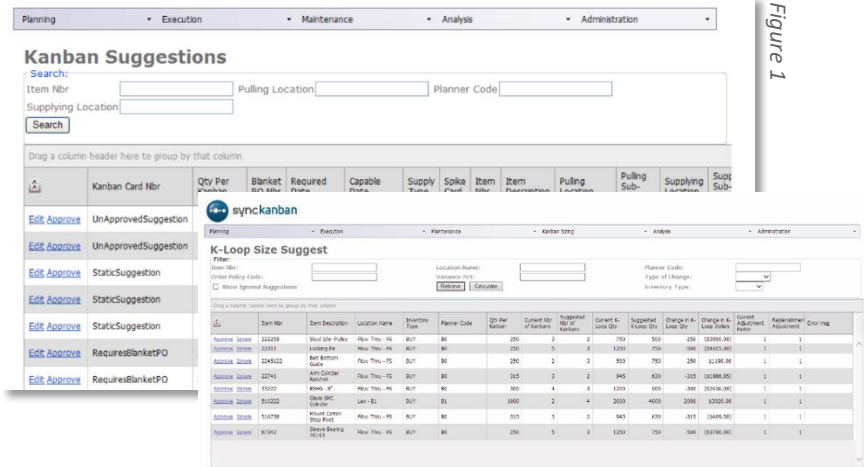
Figure 1

Planning • Execution • Maintenance • Analysis • Administration •

Kanban Suggestions

Search:
Item Nbr
Pulling Location
Planner Code
Supplying Location
Search

Drag a column header here to group by that column

| | Kanban Card Nbr | Qty Per Kanban | Blanket PO Nbr | Required Date | Capable Date | Supply Type | Spike Card | Item Nbr | Item Description | Pulling Location | Pulling Sub- | Supplying Location | Supp Sub- |
|---|---|---|---|---|---|---|---|---|---|---|---|---|---|
| Edit Approve | UnApprovedSuggestion | | | | | | | | | | | | |
| Edit Approve | UnApprovedSuggestion | | | | | | | | | | | | |
| Edit Approve | StaticSuggestion | | | | | | | | | | | | |
| Edit Approve | StaticSuggestion | | | | | | | | | | | | |
| Edit Approve | StaticSuggestion | | | | | | | | | | | | |
| Edit Approve | RequiresBlanketPO | | | | | | | | | | | | |
| Edit Approve | RequiresBlanketPO | | | | | | | | | | | | |

synckanban

Planning • Execution • Maintenance • Kanban Sizing • Analysis • Administration

K-Loop Size Suggest

Filter:
Item Nbr:
Order Policy Code:
Show Ignored Suggestions
Location Name:
Variance Pct:
Retrieve Calculate
Planner Code:
Type of Change:
Inventory Type:

Drag a column header here to group by that column

| | Item Nbr | Item Description | Location Name | Inventory Type | Planner Code | Qty Per Kanban | Current Nbr of Kanbans | Suggested Nbr of Kanbans | Current K-Loop Qty | Suggested K-Loop Qty | Change in K-Loop Qty | Change in K-Loop Dollars | Current Adjustment Factor | Replenishment Adjustment | Error msg |
|---|---|---|---|---|---|---|---|---|---|---|---|---|---|---|---|
| Approve Ignore | 222208 | Stud Idler Pulley | Flow Thru - FS | BUY | 80 | 250 | 3 | 2 | 750 | 500 | -250 | [$3950.00] | 1 | 1 | |
| Approve Ignore | 22011 | Locking Pin | Flow Thru - FS | BUY | 80 | 250 | 5 | 3 | 1250 | 750 | -500 | [$4415.00] | 1 | 1 | |
| Approve Ignore | 2245122 | Belt Bottom Guide | Flow Thru - FS | BUY | 80 | 250 | 2 | 3 | 500 | 750 | 250 | $1190.00 | 1 | 1 | |
| Approve Ignore | 22741 | Arm Cylinder Ratchet | Flow Thru - FS | BUY | 80 | 315 | 3 | 2 | 945 | 630 | -315 | [$1086.85] | 1 | 1 | |
| Approve Ignore | 33222 | Bowls - 8" | Flow Thru - FS | BUY | 80 | 300 | 4 | 3 | 1200 | 900 | -300 | [$2436.00] | 1 | 1 | |
| Approve Ignore | 510222 | Clevis SMC Cylinder | Lex - 01 | BUY | 81 | 1000 | 2 | 4 | 2000 | 4000 | 2000 | $3020.00 | 1 | 1 | |
| Approve Ignore | 510738 | Mount Carton Stop Pivot | Flow Thru - FS | BUY | 80 | 315 | 3 | 2 | 945 | 630 | -315 | [$409.50] | 1 | 1 | |
| Approve Ignore | 67342 | Sleeve Bearing 76143 | Flow Thru - FS | BUY | 80 | 250 | 5 | 3 | 1250 | 750 | -500 | [$3700.00] | 1 | 1 | |